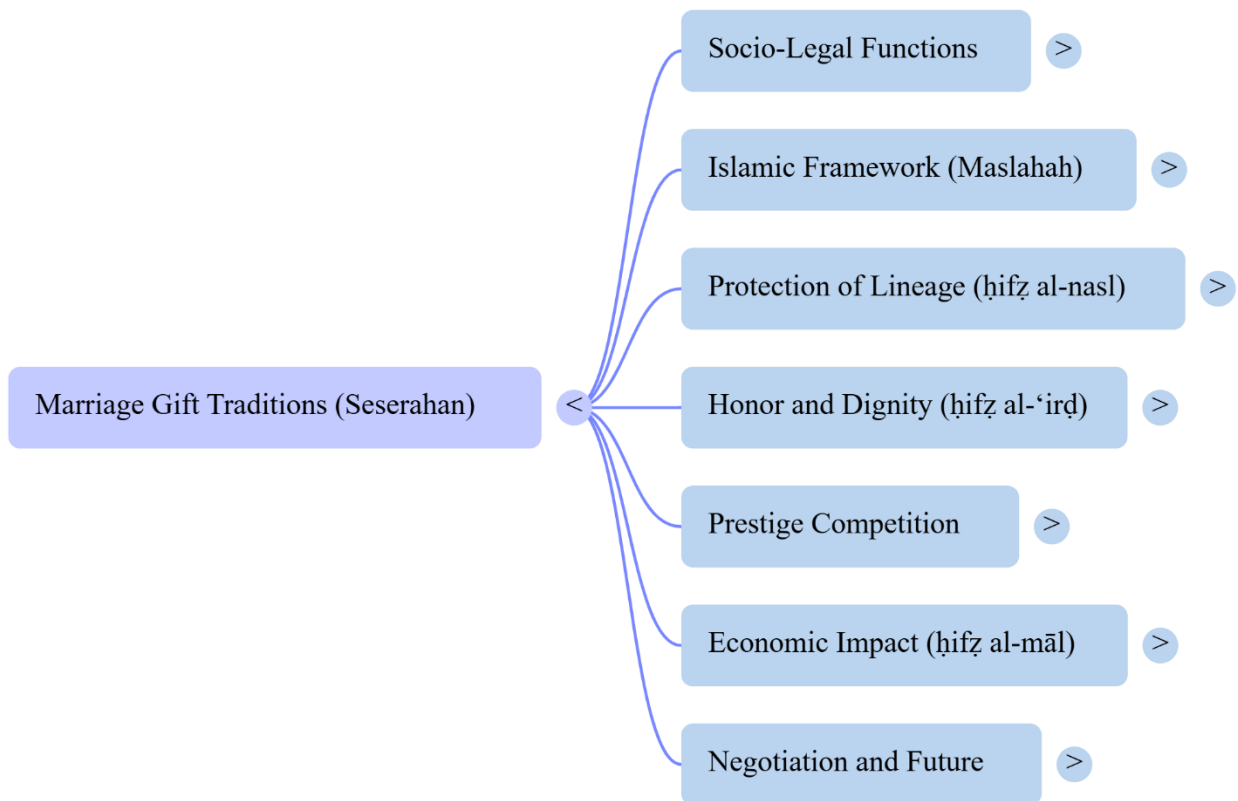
Marriage Gift Traditions (Seserahan) <

Socio-Legal Functions >

Islamic Framework (Maslahah) >

Protection of Lineage (ḥifẓ al-nasl) >

Honor and Dignity (ḥifẓ al-ʻirḍ) >

Prestige Competition >

Economic Impact (ḥifẓ al-māl) >

Negotiation and Future >